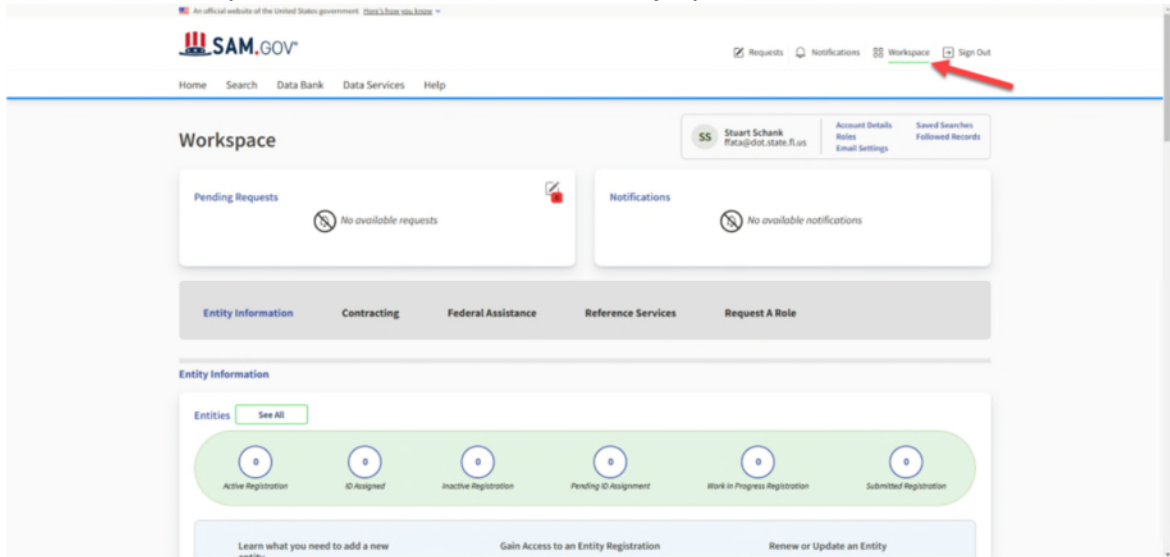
An official website of the United States government Here's how you know

SAM.GOV

Requests Notifications Workspace Sign Out

Home Search Data Bank Data Services Help

Workspace

SS Stuart Schank ffata@dot.state.fl.us

Account Details
Roles
Email Settings

Saved Searches
Followed Records

Pending Requests

No available requests

Notifications

No available notifications

Entity Information Contracting Federal Assistance Reference Services Request A Role

Entity Information

Entities See All

0 Active Registration
0 ID Assigned
0 Inactive Registration
0 Pending ID Assignment
0 Work in Progress Registration
0 Submitted Registration

Learn what you need to add a new entity

Gain Access to an Entity Registration

Renew or Update an Entity